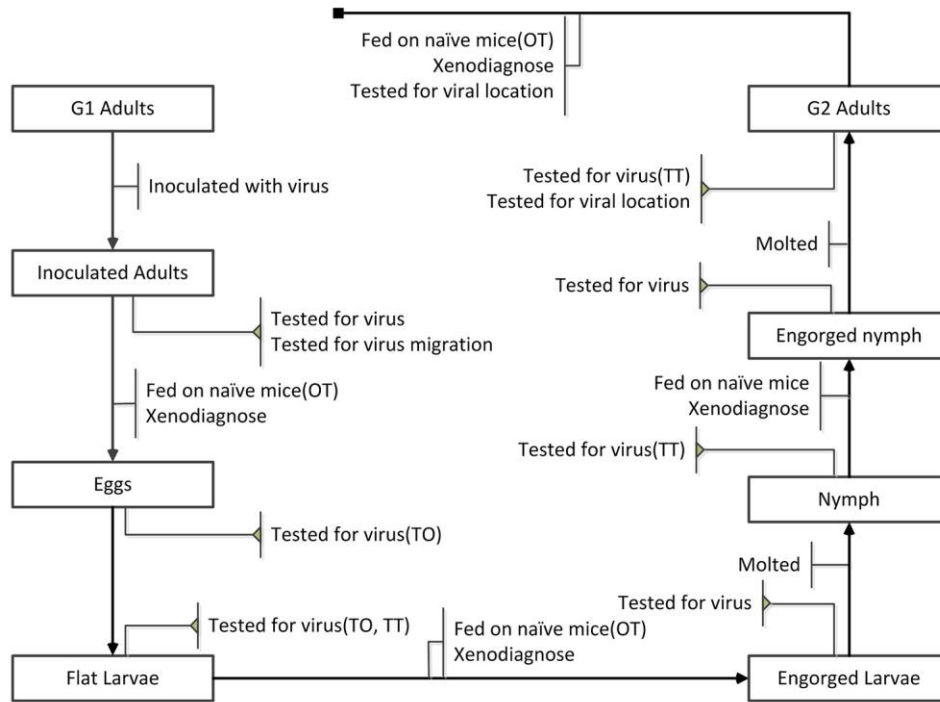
Fed on naïve mice(OT)
Xenodiagnose
Tested for viral location

G1 Adults

G2 Adults

Inoculated with virus

Tested for virus(TT)
Tested for viral location

Inoculated Adults

Molted

Tested for virus

Tested for virus
Tested for virus migration

Engorged nymph

Fed on naïve mice(OT)
Xenodiagnose

Fed on naïve mice
Xenodiagnose

Tested for virus(TT)

Eggs

Nymph

Tested for virus(TO)

Molted

Tested for virus

Tested for virus(TO, TT)

Fed on naïve mice(OT)
Xenodiagnose

Flat Larvae

Engorged Larvae